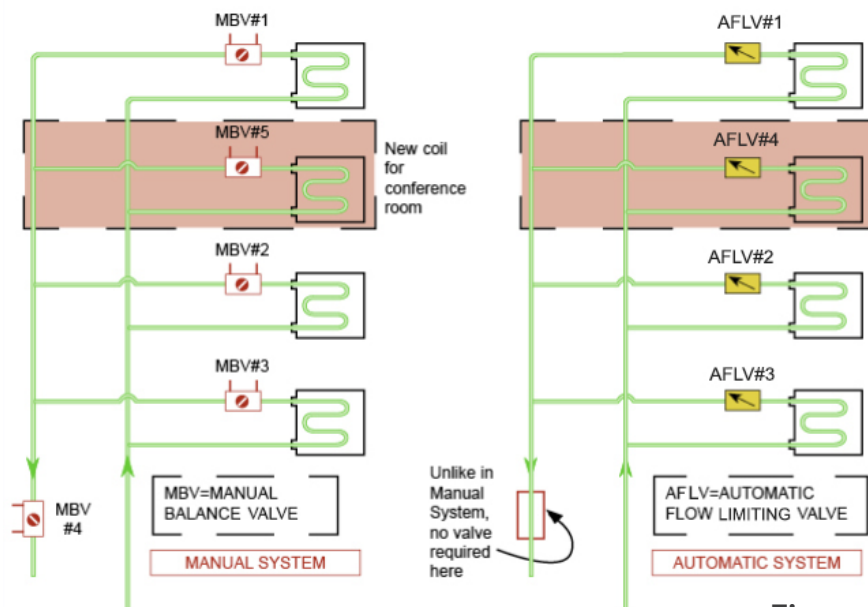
MBV#1

MBV#5

New coil for conference room

MBV#2

MBV#3

MBV #4

MBV=MANUAL BALANCE VALVE

MANUAL SYSTEM

AFLV#1

AFLV#4

AFLV#2

AFLV#3

Unlike in Manual System, no valve required here

AFLV=AUTOMATIC FLOW LIMITING VALVE

AUTOMATIC SYSTEM